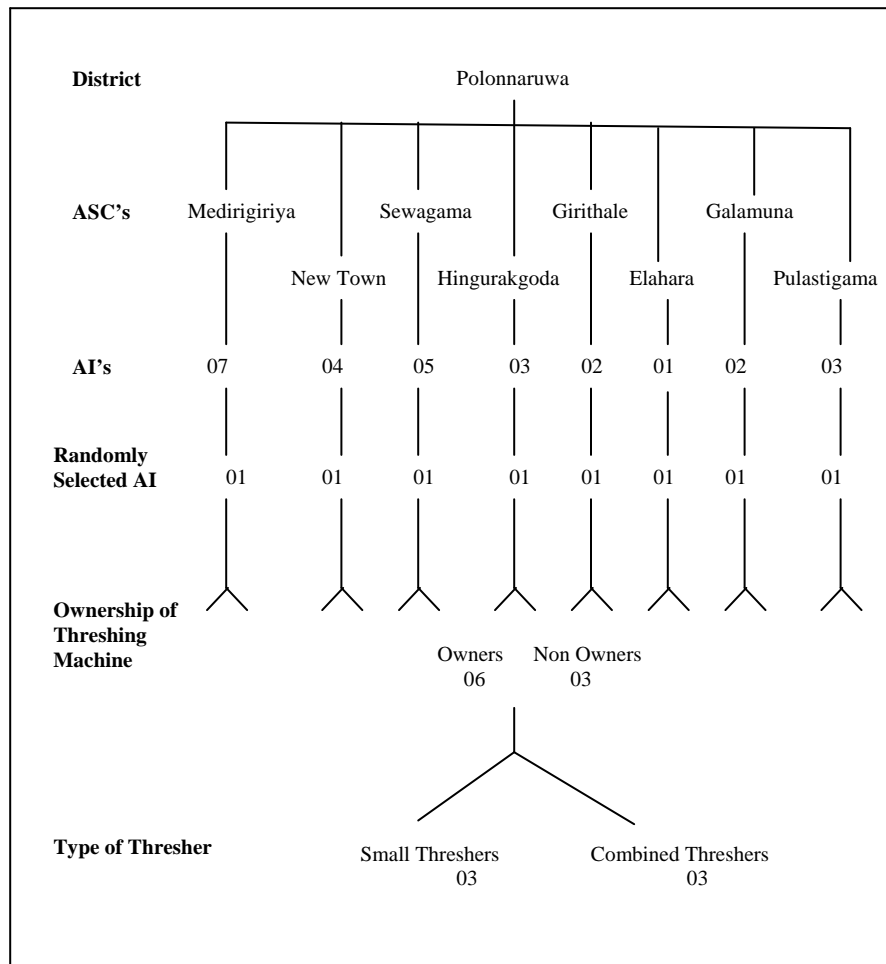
District

Polonnaruwa

ASC's

Medirigiriya

Sewagama

Girithale

Galamuna

New Town

Hingurakgoda

Elahara

Pulastigama

AI's

07

04

05

03

02

01

02

03

Randomly Selected AI

01

01

01

01

01

01

01

01

Ownership of Threshing Machine

Owners 06

Non Owners 03

Type of Thresher

Small Threshers 03

Combined Threshers 03